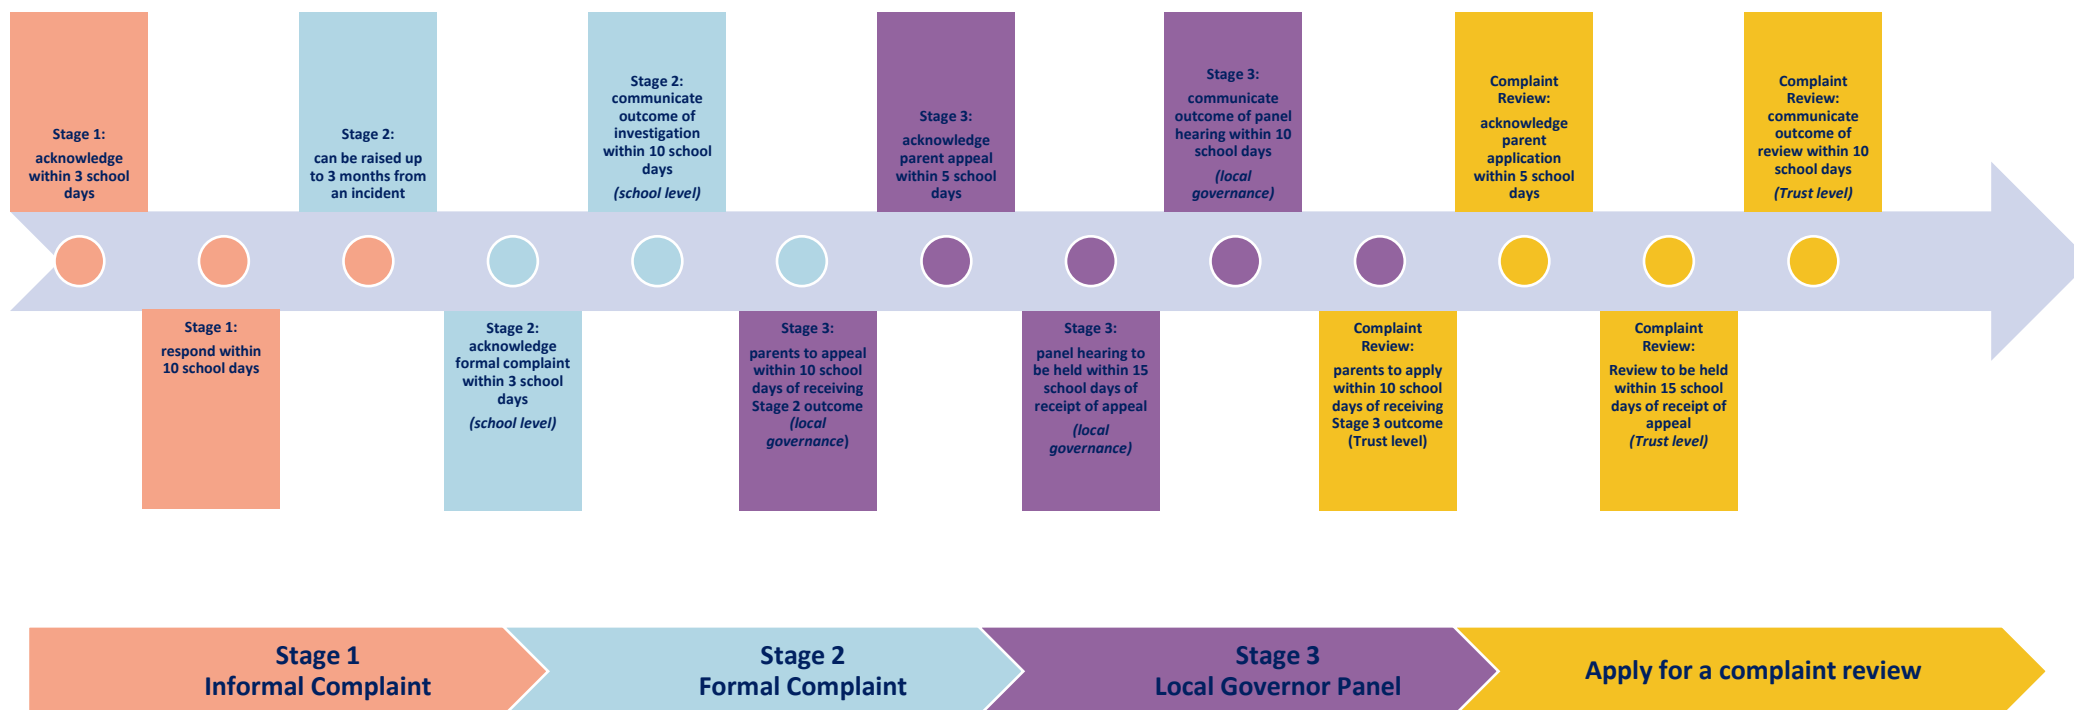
Stage 1:
acknowledge within 3 school days

Stage 1:
respond within 10 school days

Stage 2:
can be raised up to 3 months from an incident

Stage 2:
acknowledge formal complaint within 3 school days
(school level)

Stage 2:
communicate outcome of investigation within 10 school days
(school level)

Stage 3:
parents to appeal within 10 school days of receiving Stage 2 outcome
(local governance)

Stage 3:
acknowledge parent appeal within 5 school days

Stage 3:
panel hearing to be held within 15 school days of receipt of appeal
(local governance)

Stage 3:
communicate outcome of panel hearing within 10 school days
(local governance)

Complaint Review:
parents to apply within 10 school days of receiving Stage 3 outcome (Trust level)

Complaint Review:
acknowledge parent application within 5 school days

Complaint Review:
Review to be held within 15 school days of receipt of appeal
(Trust level)

Complaint Review:
communicate outcome of review within 10 school days
(Trust level)

Stage 1
Informal Complaint

Stage 2
Formal Complaint

Stage 3
Local Governor Panel

Apply for a complaint review